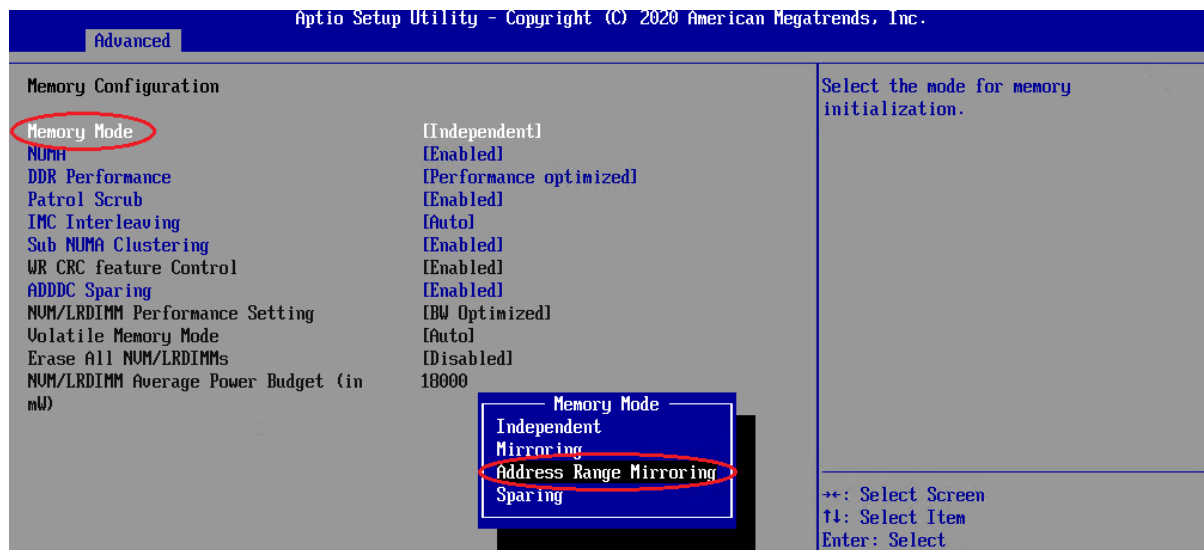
Aptio Setup Utility – Copyright (C) 2020 American Megatrends, Inc.
Advanced

Memory Configuration

Memory Mode [Independent]
NUMA [Enabled]
DDR Performance [Performance optimized]
Patrol Scrub [Enabled]
IMC Interleaving [Auto]
Sub NUMA Clustering [Enabled]
WR CRC feature Control [Enabled]
ADDDC Sparing [Enabled]
NVM/LRDIMM Performance Setting [BW Optimized]
Volatile Memory Mode [Auto]
Erase All NVM/LRDIMMs [Disabled]
NVM/LRDIMM Average Power Budget (in mW) 18000

Memory Mode
Independent
Mirroring
Address Range Mirroring
Sparing

Select the mode for memory initialization.

→←: Select Screen
↑↓: Select Item
Enter: Select